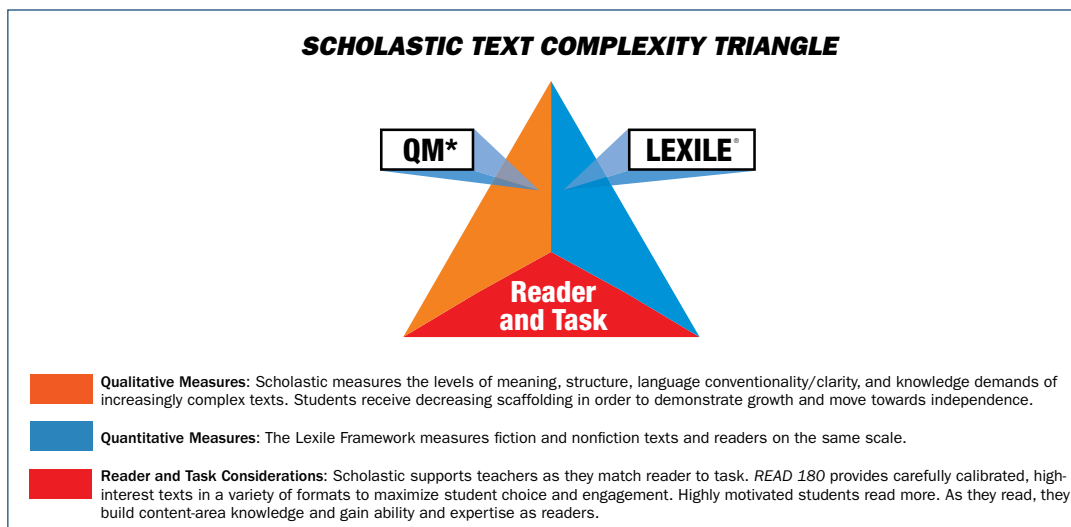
SCHOLASTIC TEXT COMPLEXITY TRIANGLE

QM*

LEXILE®

Reader and Task

Qualitative Measures: Scholastic measures the levels of meaning, structure, language conventionality/clarity, and knowledge demands of increasingly complex texts. Students receive decreasing scaffolding in order to demonstrate growth and move towards independence.

Quantitative Measures: The Lexile Framework measures fiction and nonfiction texts and readers on the same scale.

Reader and Task Considerations: Scholastic supports teachers as they match reader to task. READ 180 provides carefully calibrated, high-interest texts in a variety of formats to maximize student choice and engagement. Highly motivated students read more. As they read, they build content-area knowledge and gain ability and expertise as readers.